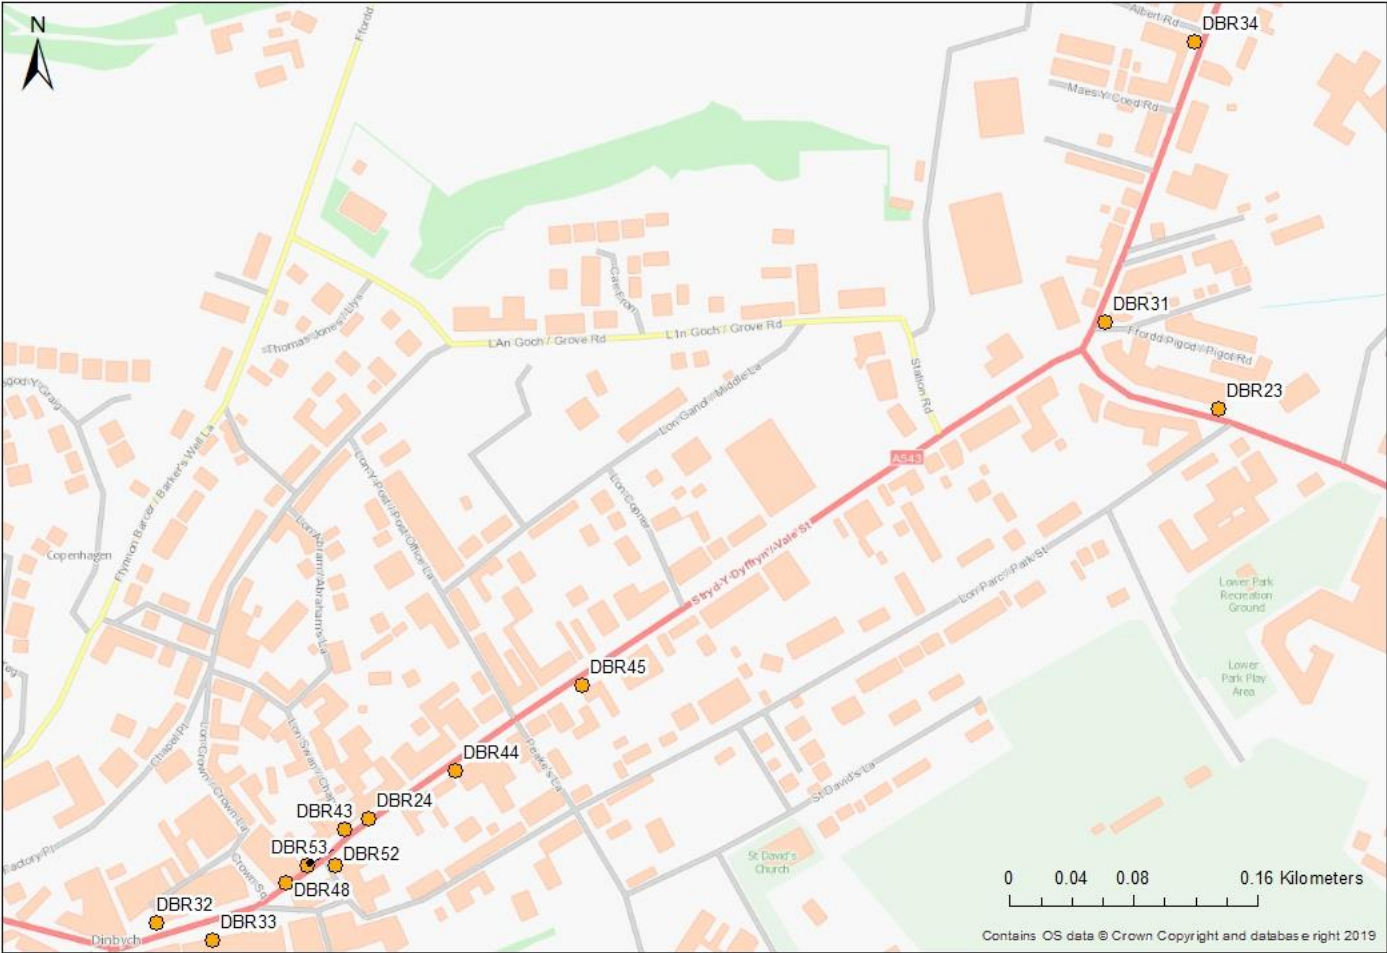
N

Ffordd

Albert Rd

DBR34

Maes Y Coed Rd

Caer Efrog

LÔn Goch / Grove Rd

L In Goch / Grove Rd

Thomas Jones / Ilys

DBR31

Ffordd Pigod / Pigot Rd

Station Rd

DBR23

Coed-Y-Graig

Ffynnon Barcer / Barker's Well La

Lon Ganol / Middle La

A543

Lon-Y-Post / Post Office La

Lon Copner

Copenhagen

Lon Abram / Abrahams La

Stryd-Y-Dyffryn / Vale St

Lon Parc / Park St

Lower Park Recreation Ground

Lower Park Play Area

DBR45

Chapel Pl

Lon Crown / Crown La

Lon Salem / Chapel

DBR44

Peake's La

St David's La

DBR43

DBR24

DBR53

DBR52

Factory Pl

Crown Sq

DBR48

St David's Church

DBR32

DBR33

Dinbych

0 0.04 0.08 0.16 Kilometers

Contains OS data © Crown Copyright and database right 2019